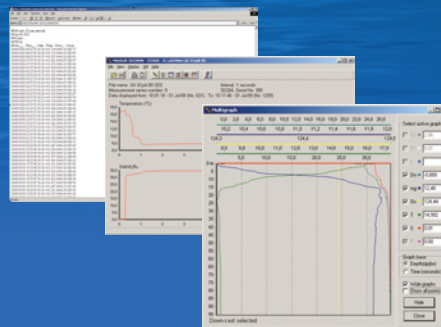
Multigraph

10,2 | 10,8 | 11,1 | 11,4 | 11,7 | 12,0
124,0 | 124,4
5,0 | 10,0 | 15,0 | 20,0 | 25,0

Select active graphs

Dn
Hp
Sv
T
S

Graph base
Depth(dpbr)
Time (seconds)

Wide graphs
Show all points

Hide
Close

Down-cast selected

File name:
Measurement series number:
Data displayed from:
Interval:
Series No:

Temperature (°C)
Salinity (‰)

File
Edit
View
Help